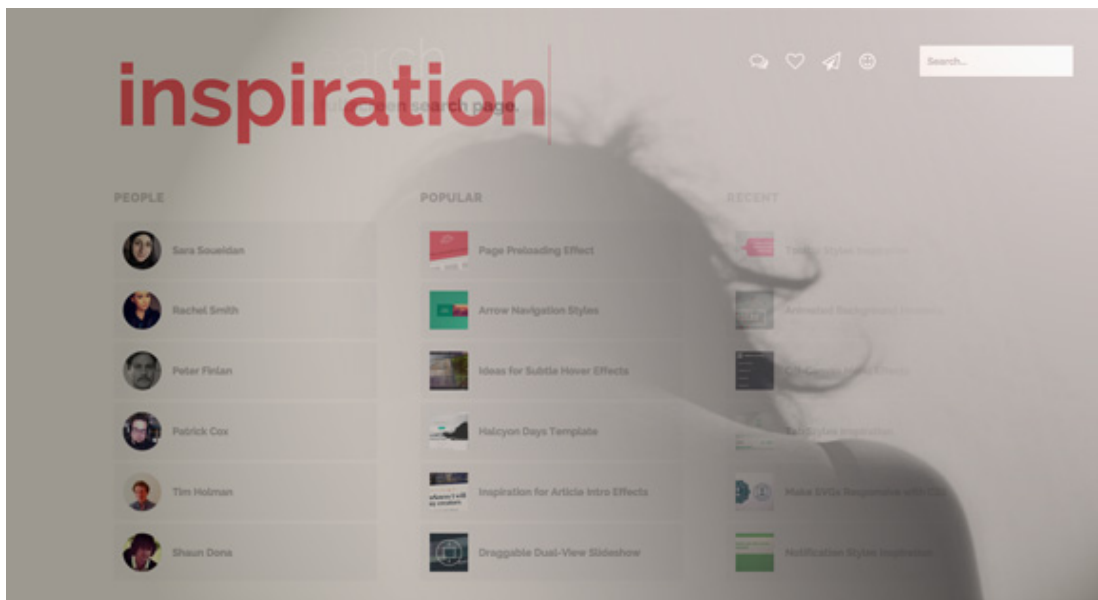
inspiration

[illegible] search page.

Search...

PEOPLE

Sara Soueidan

Rachel Smith

Peter Finlan

Patrick Cox

Tim Holman

Shaun Dona

POPULAR

Page Preloading Effect

Arrow Navigation Styles

Ideas for Subtle Hover Effects

Halcyon Days Template

Inspiration for Article Intro Effects

Draggable Dual-View Slideshow

RECENT

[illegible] Styles Inspiration

Animated Background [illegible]

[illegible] Effects

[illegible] Styles Inspiration

Make SVGs Responsive with CSS

Notification Styles Inspiration